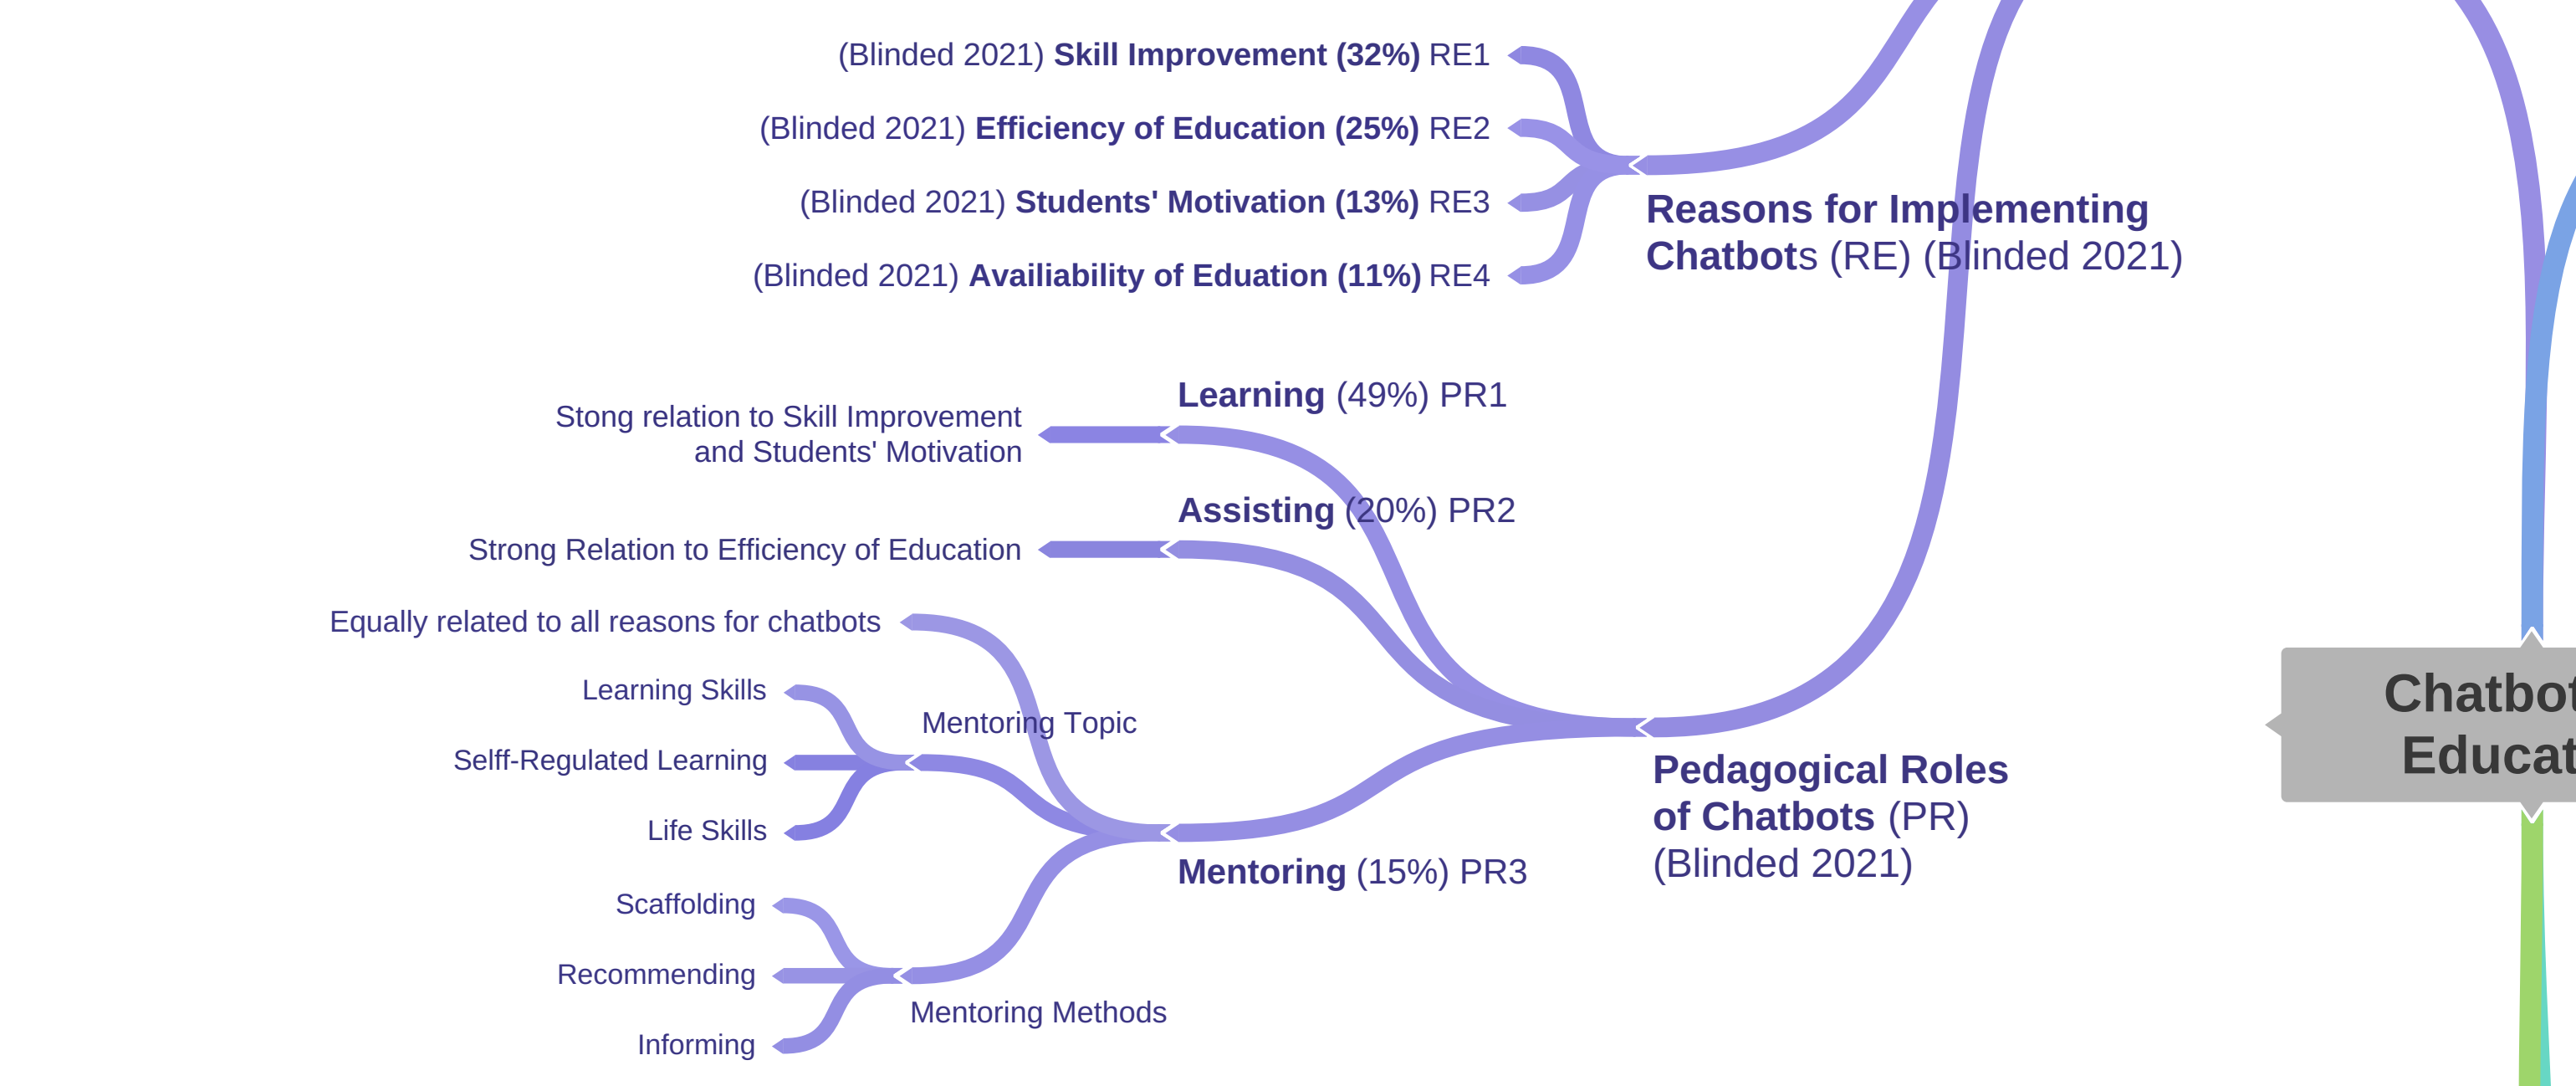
(Blinded 2021) **Skill Improvement (32%)** RE1

(Blinded 2021) **Efficiency of Education (25%)** RE2

(Blinded 2021) **Students' Motivation (13%)** RE3

(Blinded 2021) **Availiability of Eduation (11%)** RE4

**Reasons for Implementing Chatbots** (RE) (Blinded 2021)

**Learning** (49%) PR1

Stong relation to Skill Improvement and Students' Motivation

**Assisting** (20%) PR2

Strong Relation to Efficiency of Education

Equally related to all reasons for chatbots

Learning Skills

Mentoring Topic

Selff-Regulated Learning

Life Skills

**Mentoring** (15%) PR3

**Pedagogical Roles of Chatbots** (PR) (Blinded 2021)

Scaffolding

Recommending

Mentoring Methods

Informing

Chatbot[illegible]
Educat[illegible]